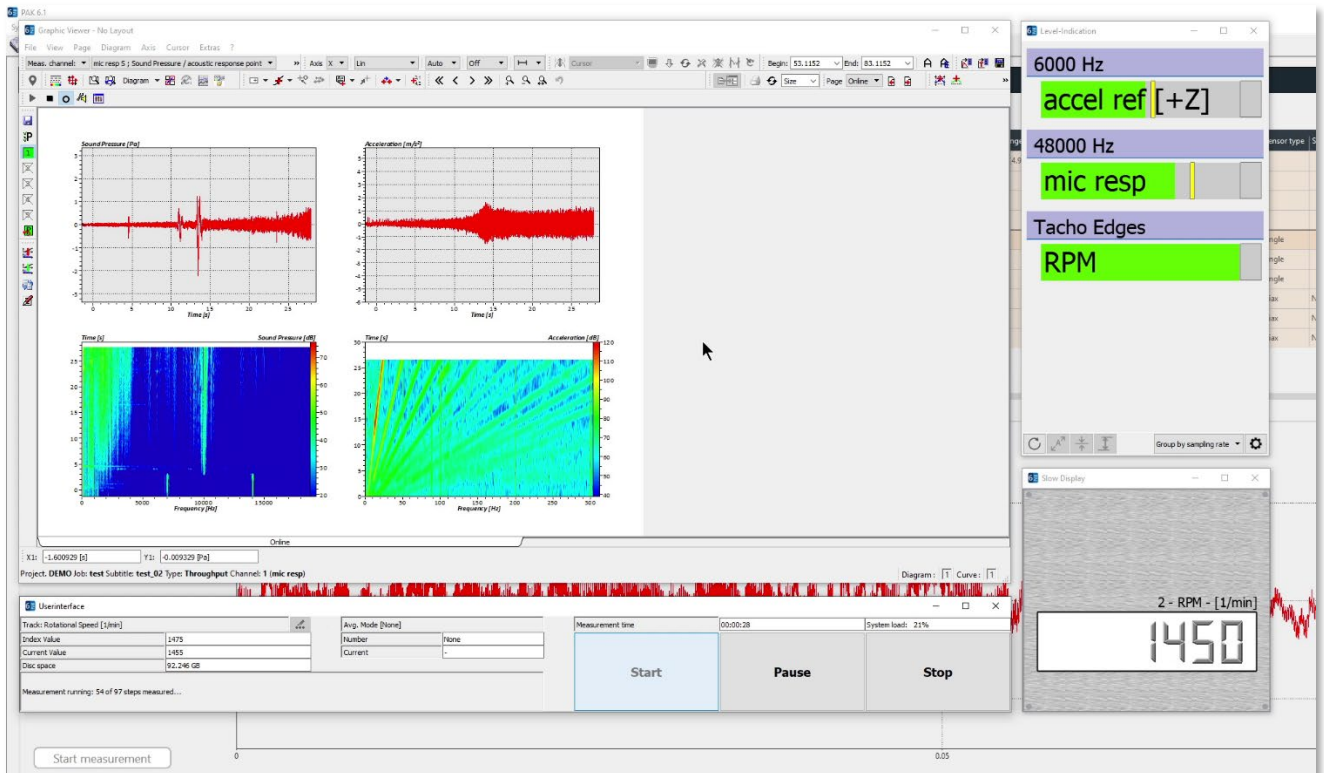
PAK 6.1

Graphic Viewer - No Layout

File View Page Diagram Axis Cursor Extras ?

Meas. channel: mic resp 5 ; Sound Pressure / acoustic response point Axis X Lin Auto Off Cursor Begin: 53.1152 End: 83.1152

Diagram Size Page Online

Sound Pressure [Pa]

Time [s]

Acceleration [m/s²]

Time [s]

Time [s] Sound Pressure [dB]

Frequency [Hz]

Time [s] Acceleration [dB]

Frequency [Hz]

Online

X1: -1.600929 [s] Y1: -0.009329 [Pa]

Project. DEMO Job: test Subtitle: test_02 Type: Throughput Channel: 1 (mic resp)

Diagram: 1 Curve: 1

Level-Indication

6000 Hz

accel ref [+Z]

48000 Hz

mic resp

Tacho Edges

RPM

Group by sampling rate

Slow Display

2 - RPM - [1/min]

1450

Userinterface

| Track: Rotational Speed [1/min] | |
|---|---|
| Index Value | 1475 |
| Current Value | 1455 |
| Disc space | 92.246 GB |

| Avg. Mode [None] | |
|---|---|
| Number | None |
| Current | - |

Measurement time 00:00:28 System load: 21%

Start Pause Stop

Measurement running: 54 of 97 steps measured...

Start measurement

0

0.05